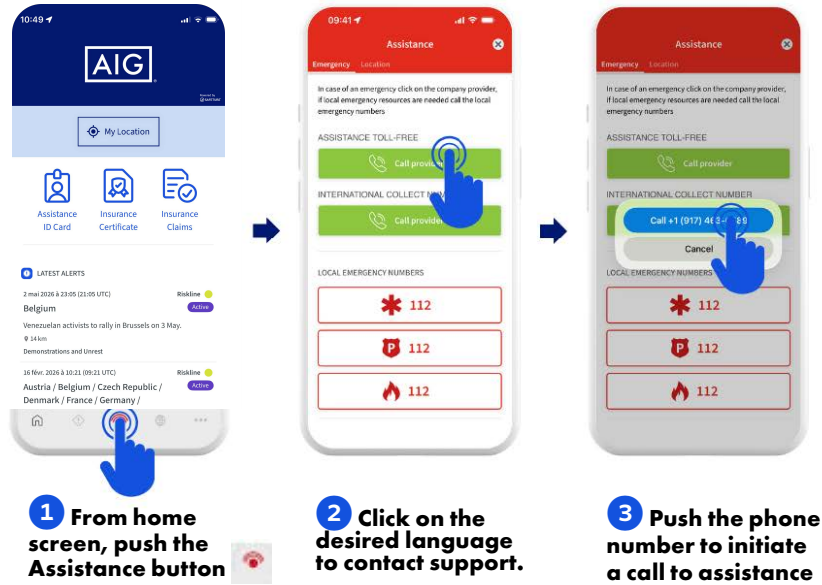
10:49

AIG

Powered by SAFETURE

My Location

Assistance ID Card

Insurance Certificate

Insurance Claims

LATEST ALERTS

2 mai 2026 à 23:05 (21:05 UTC)

Riskline

Belgium

Active

Venezuelan activists to rally in Brussels on 3 May.

14 km

Demonstrations and Unrest

16 févr. 2026 à 10:21 (09:21 UTC)

Riskline

Austria / Belgium / Czech Republic / Denmark / France / Germany /

Active

09:41

Assistance

Emergency Location

In case of an emergency click on the company provider, if local emergency resources are needed call the local emergency numbers

ASSISTANCE TOLL-FREE

Call provider

INTERNATIONAL COLLECT N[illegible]

Call provider

LOCAL EMERGENCY NUMBERS

112

112

112

Assistance

Emergency Location

In case of an emergency click on the company provider, if local emergency resources are needed call the local emergency numbers

ASSISTANCE TOLL-FREE

Call provider

INTERNATIONAL COLLECT NUMBER

Call +1 (917) 4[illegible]

Cancel

LOCAL EMERGENCY NUMBERS

112

112

112

1 From home screen, push the Assistance button

2 Click on the desired language to contact support.

3 Push the phone number to initiate a call to assistance